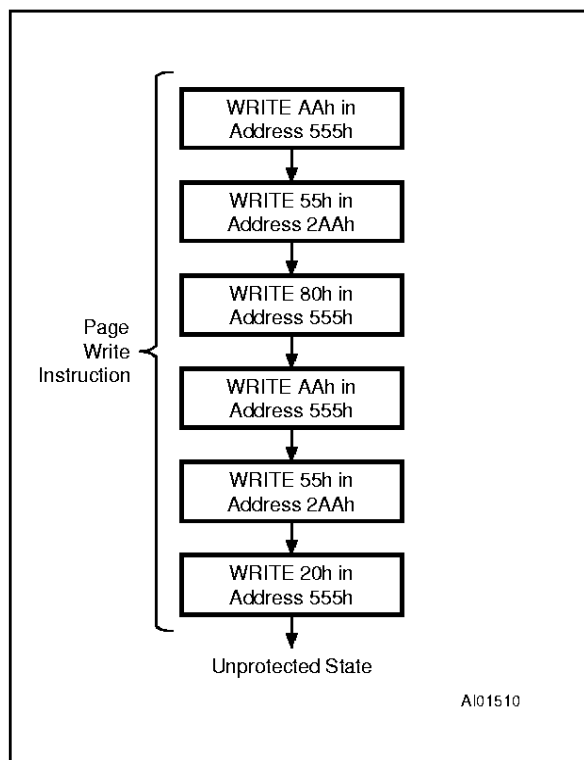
WRITE AAh in Address 555h

WRITE 55h in Address 2AAh

WRITE 80h in Address 555h

Page Write Instruction

WRITE AAh in Address 555h

WRITE 55h in Address 2AAh

WRITE 20h in Address 555h

Unprotected State

AI01510